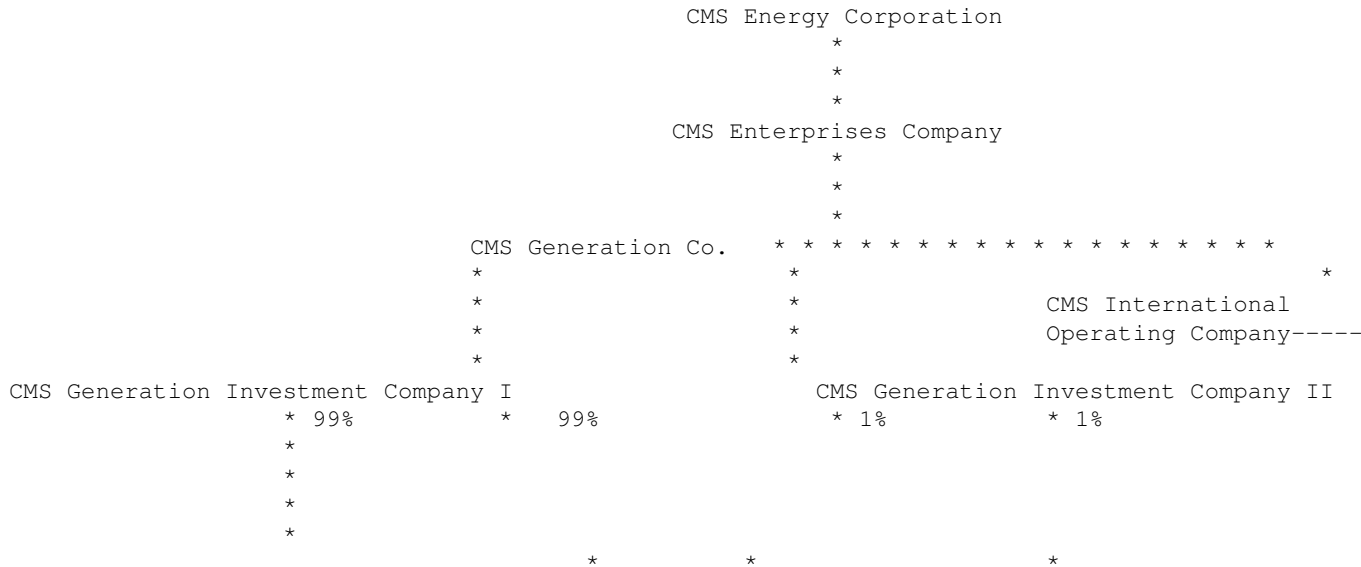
CMS Energy Corporation

CMS Enterprises Company

CMS Generation Co.

CMS International Operating Company-----

CMS Generation Investment Company I

CMS Generation Investment Company II

99%

99%

1%

1%